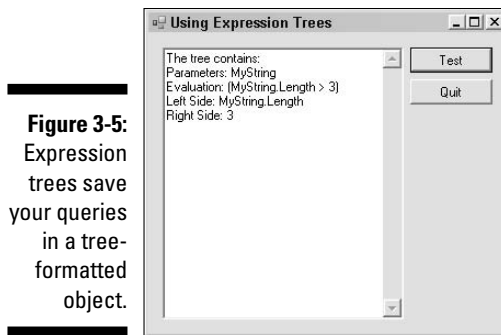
Figure 3-5: Expression trees save your queries in a tree-formatted object.

Using Expression Trees

The tree contains:
Parameters: MyString
Evaluation: (MyString.Length > 3)
Left Side: MyString.Length
Right Side: 3

Test

Quit